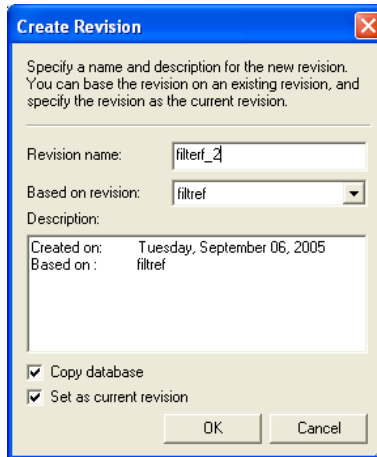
Create Revision

Specify a name and description for the new revision. You can base the revision on an existing revision, and specify the revision as the current revision.

Revision name: filterf_2

Based on revision: filtref

Description:

Created on: Tuesday, September 06, 2005
Based on : filtref

Copy database

Set as current revision

OK Cancel